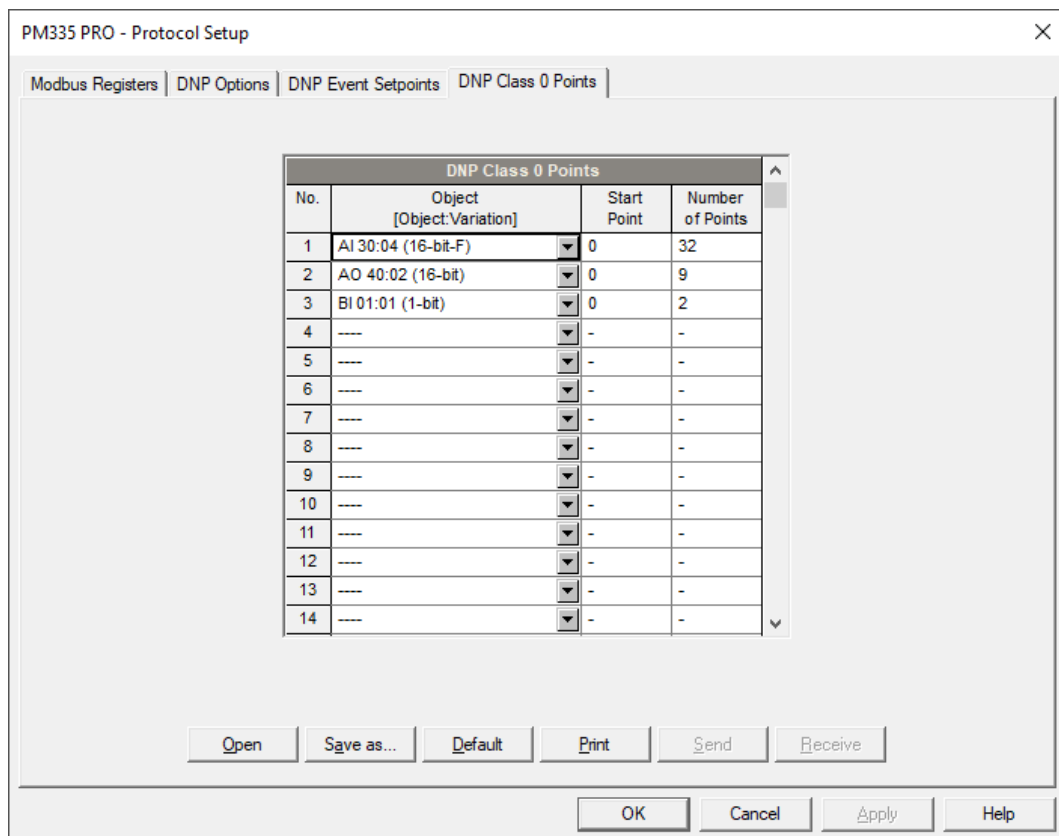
PM335 PRO - Protocol Setup

×

Modbus Registers | DNP Options | DNP Event Setpoints | DNP Class 0 Points

DNP Class 0 Points

| No. | Object [Object:Variation] | Start Point | Number of Points |
|---|---|---|---|
| 1 | AI 30:04 (16-bit-F) | 0 | 32 |
| 2 | AO 40:02 (16-bit) | 0 | 9 |
| 3 | BI 01:01 (1-bit) | 0 | 2 |
| 4 | ---- | - | - |
| 5 | ---- | - | - |
| 6 | ---- | - | - |
| 7 | ---- | - | - |
| 8 | ---- | - | - |
| 9 | ---- | - | - |
| 10 | ---- | - | - |
| 11 | ---- | - | - |
| 12 | ---- | - | - |
| 13 | ---- | - | - |
| 14 | ---- | - | - |

Open | Save as... | Default | Print | Send | Receive

OK | Cancel | Apply | Help